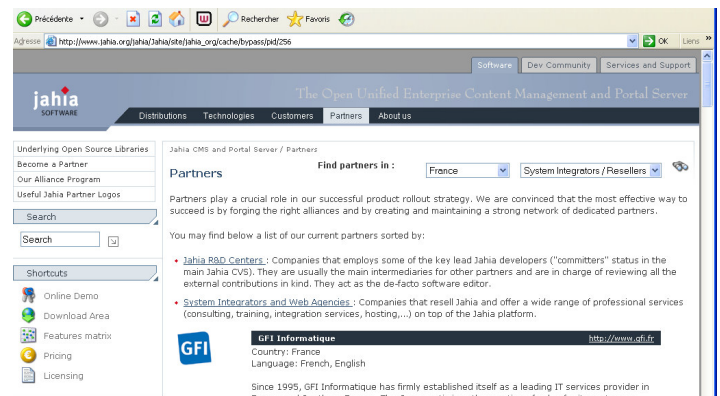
Précédente Rechercher Favoris

Adresse http://www.jahia.org/jahia/Jahia/site/jahia_org/cache/bypass/pid/256 OK Liens »

Software Dev Community Services and Support

jahia SOFTWARE

The Open Unified Enterprise Content Management and Portal Server

Distributions Technologies Customers Partners About us

Underlying Open Source Libraries
Become a Partner
Our Alliance Program
Useful Jahia Partner Logos

Search

Search

Shortcuts

Online Demo
Download Area
Features matrix
Pricing
Licensing

Jahia CMS and Portal Server / Partners

Partners

Find partners in : France System Integrators / Resellers

Partners play a crucial role in our successful product rollout strategy. We are convinced that the most effective way to succeed is by forging the right alliances and by creating and maintaining a strong network of dedicated partners.

You may find below a list of our current partners sorted by:

• Jahia R&D Centers : Companies that employs some of the key lead Jahia developers ("committers" status in the main Jahia CVS). They are usually the main intermediaries for other partners and are in charge of reviewing all the external contributions in kind. They act as the de-facto software editor.

• System Integrators and Web Agencies : Companies that resell Jahia and offer a wide range of professional services (consulting, training, integration services, hosting,...) on top of the Jahia platform.

GFI

GFI Informatique http://www.gfi.fr
Country: France
Language: French, English

Since 1995, GFI Informatique has firmly established itself as a leading IT services provider in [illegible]